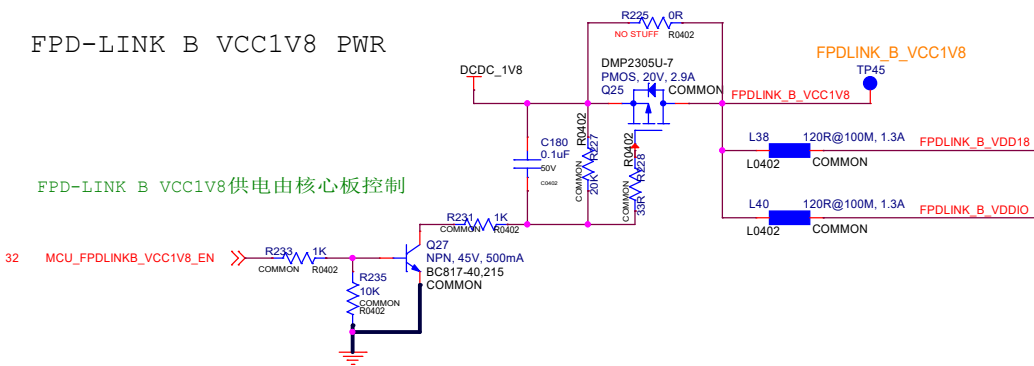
FPD-LINK B VCC1V8 PWR

R225 0R
NO STUFF R0402

DCDC_1V8

DMP2305U-7
PMOS, 20V, 2.9A
Q25 COMMON

FPDLINK_B_VCC1V8
TP45

FPDLINK_B_VCC1V8

C180
0.1uF
50V
C0402

R0402
R227
20K
COMMON

R0402
R228
33R
COMMON

L38 120R@100M, 1.3A
L0402 COMMON
FPDLINK_B_VDD18

L40 120R@100M, 1.3A
L0402 COMMON
FPDLINK_B_VDDIO

FPD-LINK B VCC1V8供电由核心板控制

R231 1K
COMMON R0402

32 MCU_FPDLINKB_VCC1V8_EN

R233 1K
COMMON R0402

Q27
NPN, 45V, 500mA
BC817-40,215
COMMON

R235
10K
COMMON
R0402